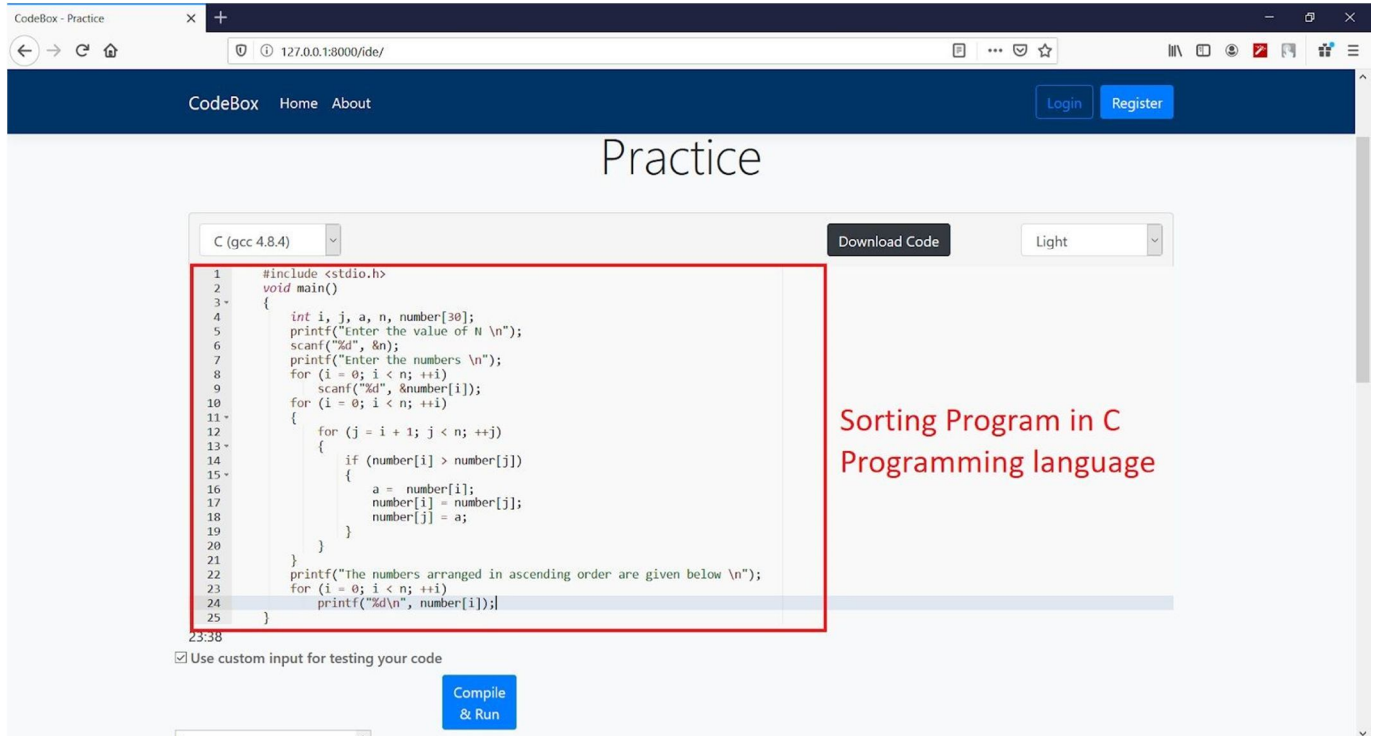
CodeBox - Practice ×
127.0.0.1:8000/ide/

CodeBox Home About
Login Register

Practice

C (gcc 4.8.4)
Download Code
Light

1 #include <stdio.h>
2 void main()
3 {
4 int i, j, a, n, number[30];
5 printf("Enter the value of N \n");
6 scanf("%d", &n);
7 printf("Enter the numbers \n");
8 for (i = 0; i < n; ++i)
9 scanf("%d", &number[i]);
10 for (i = 0; i < n; ++i)
11 {
12 for (j = i + 1; j < n; ++j)
13 {
14 if (number[i] > number[j])
15 {
16 a = number[i];
17 number[i] = number[j];
18 number[j] = a;
19 }
20 }
21 }
22 printf("The numbers arranged in ascending order are given below \n");
23 for (i = 0; i < n; ++i)
24 printf("%d\n", number[i]);
25 }

Sorting Program in C Programming language

23:38
☑ Use custom input for testing your code

Compile & Run